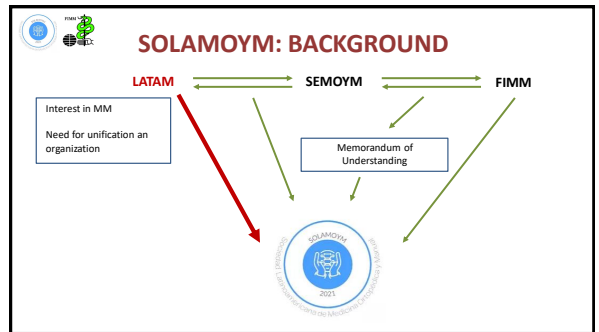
FIMM

SOLAMOYM: BACKGROUND

LATAM

SEMOYM

FIMM

Interest in MM

Need for unification an organization

Memorandum of Understanding

SOLAMOYM

2021

Sociedad Latinoamericana de Medicina Ortopédica y Manual